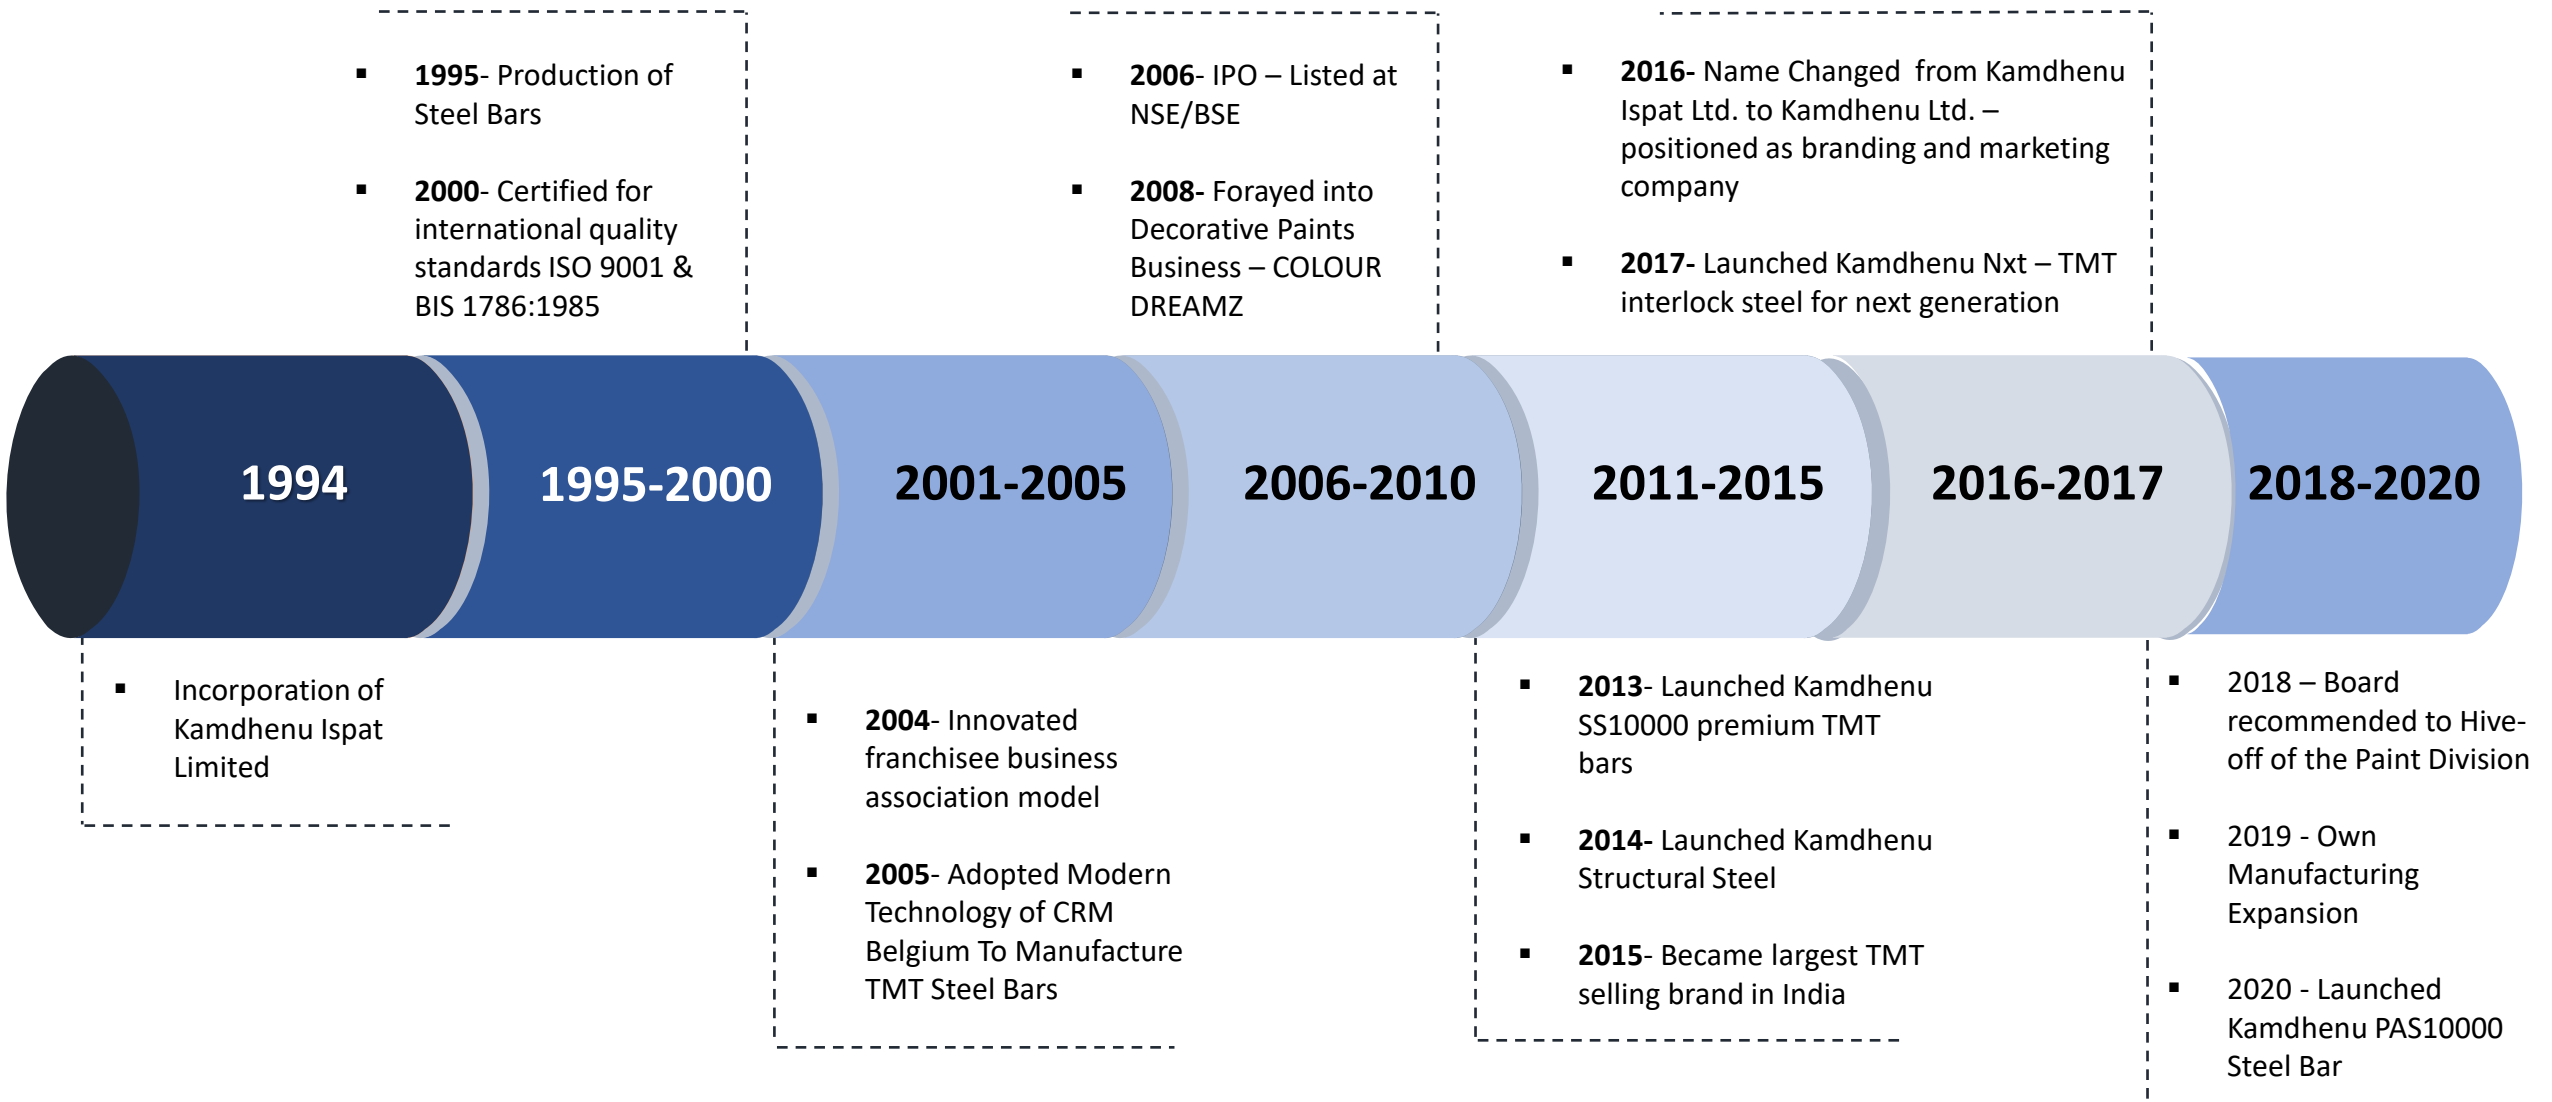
▪ **1995**- Production of Steel Bars

▪ **2000**- Certified for international quality standards ISO 9001 & BIS 1786:1985

▪ **2006**- IPO – Listed at NSE/BSE

▪ **2008**- Forayed into Decorative Paints Business – COLOUR DREAMZ

▪ **2016**- Name Changed from Kamdhenu Ispat Ltd. to Kamdhenu Ltd. – positioned as branding and marketing company

▪ **2017**- Launched Kamdhenu Nxt – TMT interlock steel for next generation

1994

1995-2000

2001-2005

2006-2010

2011-2015

2016-2017

2018-2020

▪ Incorporation of Kamdhenu Ispat Limited

▪ **2004**- Innovated franchisee business association model

▪ **2005**- Adopted Modern Technology of CRM Belgium To Manufacture TMT Steel Bars

▪ **2013**- Launched Kamdhenu SS10000 premium TMT bars

▪ **2014**- Launched Kamdhenu Structural Steel

▪ **2015**- Became largest TMT selling brand in India

▪ 2018 – Board recommended to Hive-off of the Paint Division

▪ 2019 - Own Manufacturing Expansion

▪ 2020 - Launched Kamdhenu PAS10000 Steel Bar